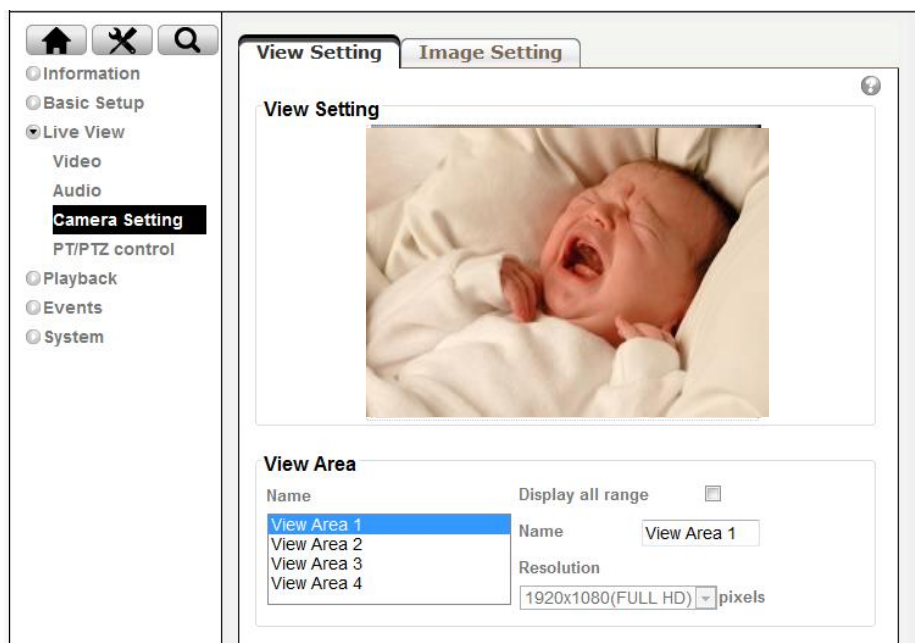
Information
Basic Setup
Live View
Video
Audio
Camera Setting
PT/PTZ control
Playback
Events
System

View Setting | Image Setting

View Setting

View Area
Name
View Area 1
View Area 2
View Area 3
View Area 4

Display all range
Name View Area 1
Resolution
1920x1080(FULL HD) pixels